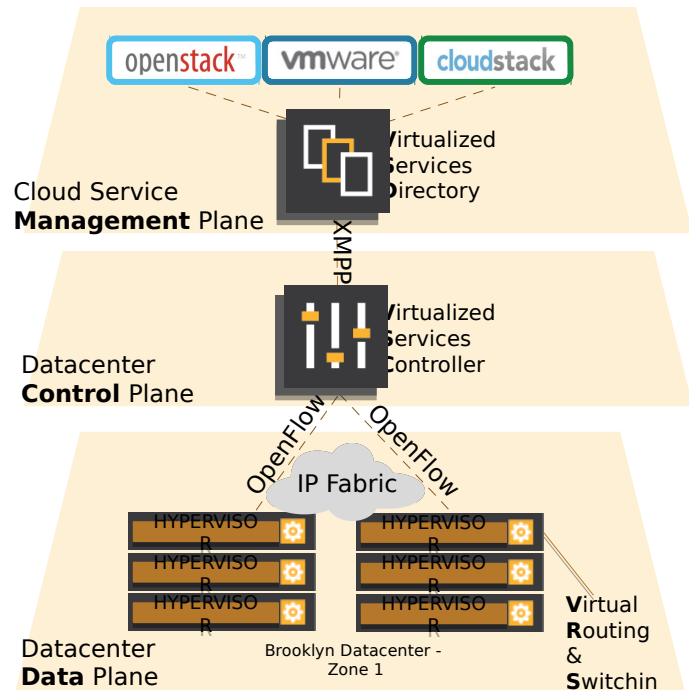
openstack

vmware

cloudstack

Virtualized Services Directory

Cloud Service **Management** Plane

XMPP

Virtualized Services Controller

Datacenter **Control** Plane

OpenFlow

OpenFlow

IP Fabric

HYPERVISOR

HYPERVISOR

HYPERVISOR

HYPERVISOR

HYPERVISOR

HYPERVISOR

Virtual Routing & Switchin

Datacenter **Data** Plane

Brooklyn Datacenter - Zone 1